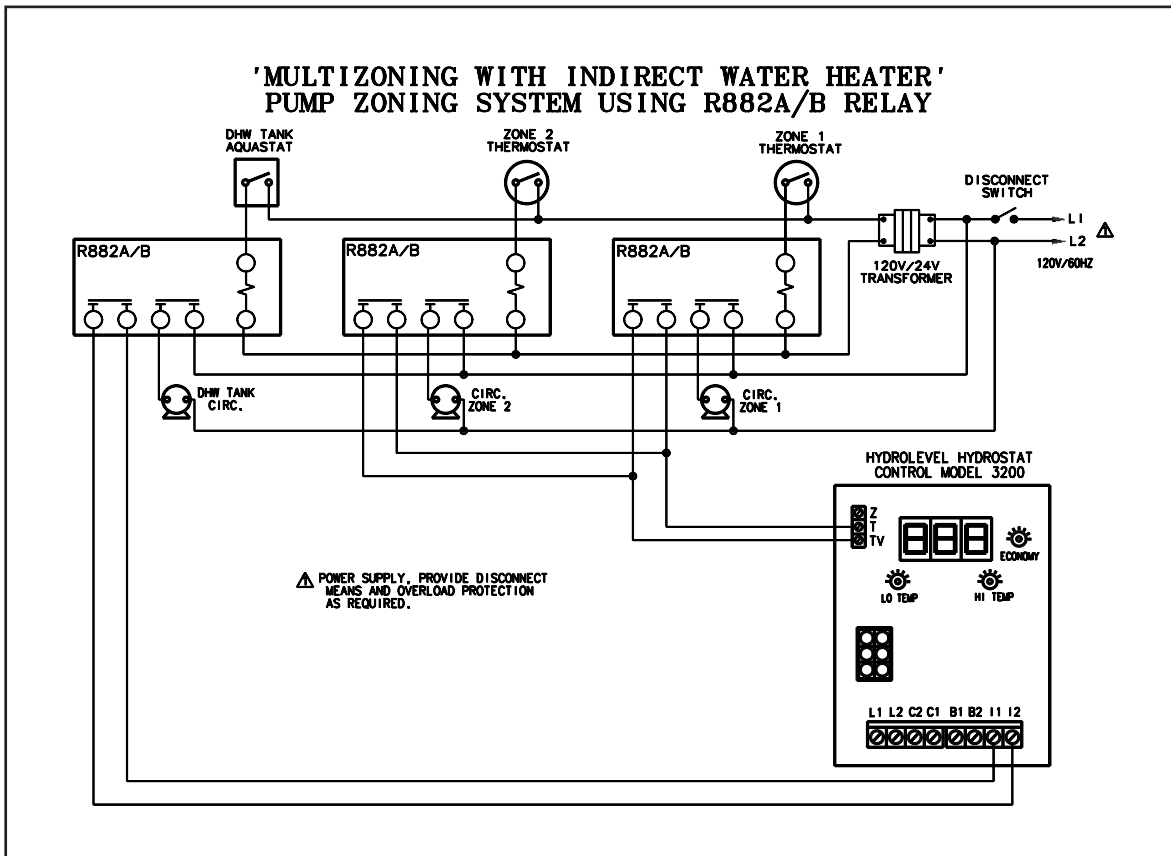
'MULTIZONING WITH INDIRECT WATER HEATER'
PUMP ZONING SYSTEM USING R882A/B RELAY

DHW TANK AQUASTAT

ZONE 2 THERMOSTAT

ZONE 1 THERMOSTAT

DISCONNECT SWITCH

L1 ⚠
L2
120V/60HZ

R882A/B

R882A/B

R882A/B

120V/24V TRANSFORMER

DHW TANK CIRC.

CIRC. ZONE 2

CIRC. ZONE 1

HYDROLEVEL HYDROSTAT CONTROL MODEL 3200

Z
T
TV

ECONOMY

LO TEMP

HI TEMP

⚠ POWER SUPPLY, PROVIDE DISCONNECT MEANS AND OVERLOAD PROTECTION AS REQUIRED.

L1 L2 C2 C1 B1 B2 I1 I2